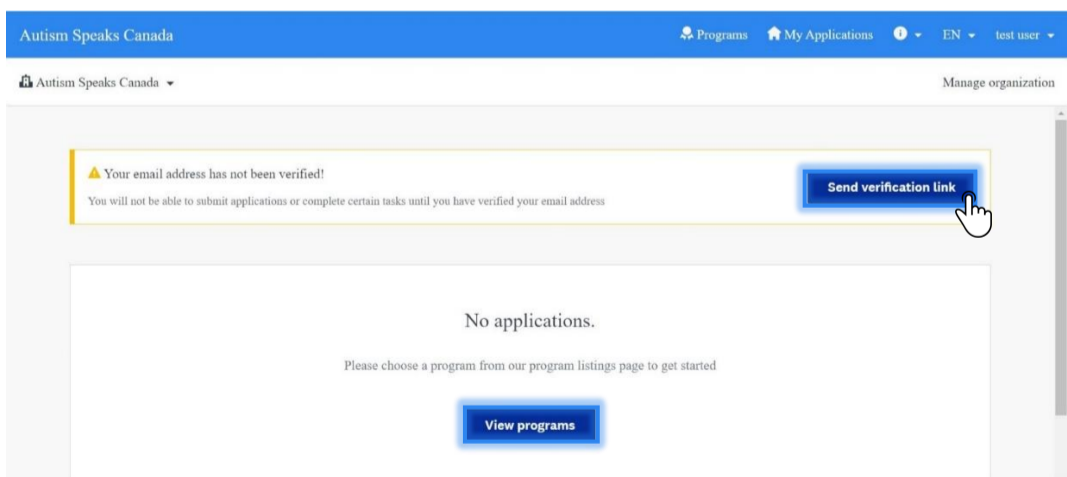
Autism Speaks Canada

Programs My Applications EN test user

Autism Speaks Canada

Manage organization

Your email address has not been verified!

You will not be able to submit applications or complete certain tasks until you have verified your email address

Send verification link

No applications.

Please choose a program from our program listings page to get started

View programs